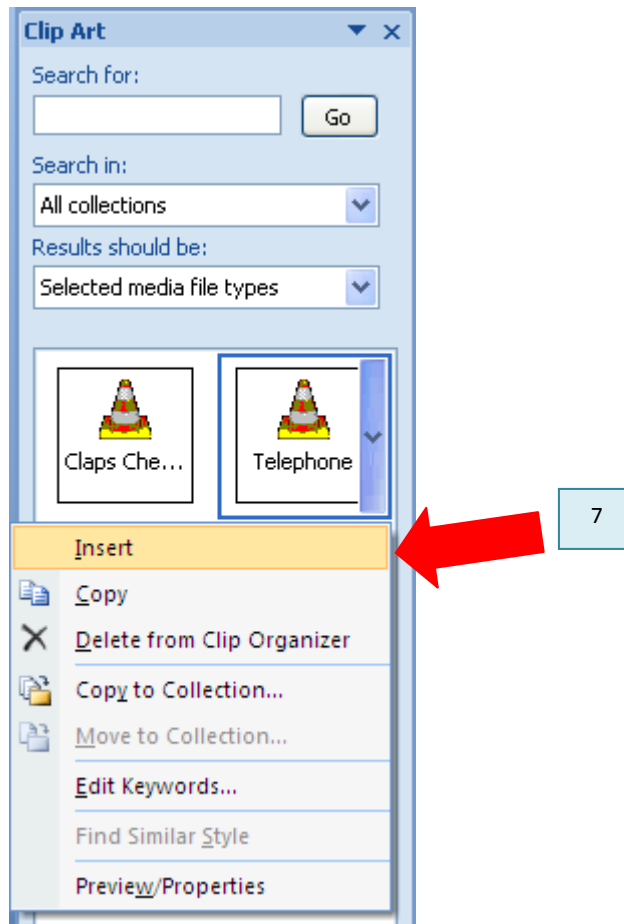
Clip Art

Search for:

Go

Search in:

All collections

Results should be:

Selected media file types

Claps Che…

Telephone

7

Insert

Copy

Delete from Clip Organizer

Copy to Collection...

Move to Collection...

Edit Keywords...

Find Similar Style

Preview/Properties